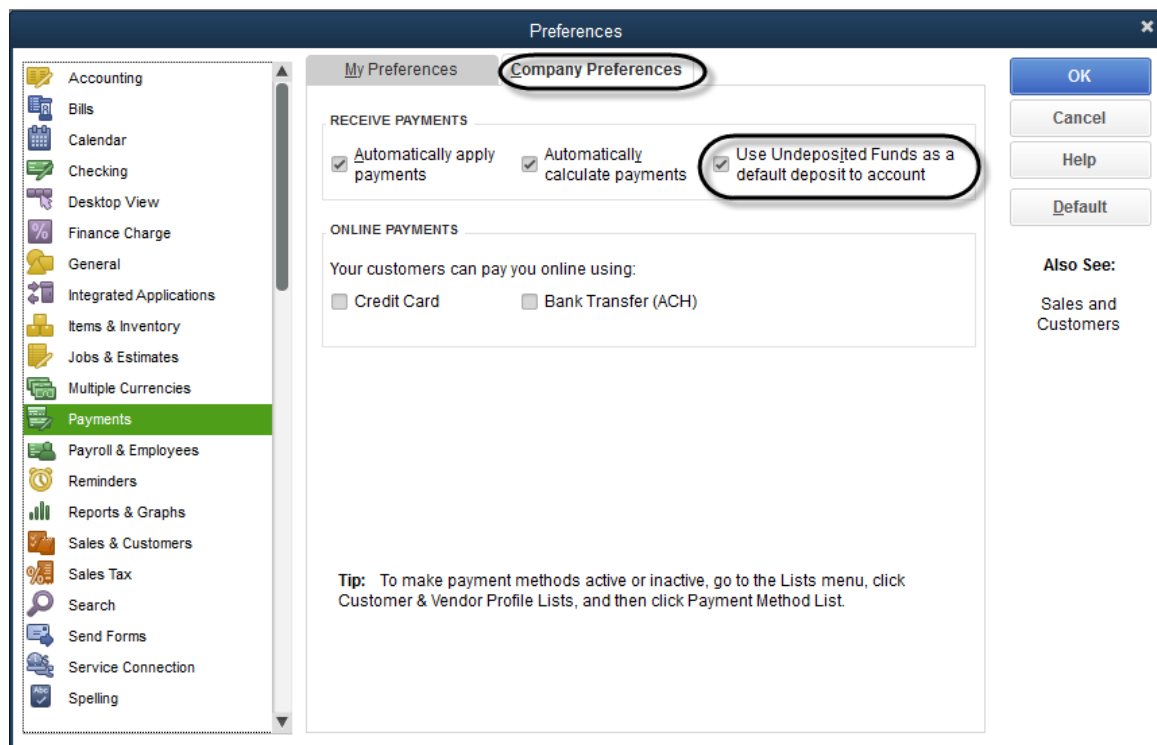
Preferences

Accounting
Bills
Calendar
Checking
Desktop View
Finance Charge
General
Integrated Applications
Items & Inventory
Jobs & Estimates
Multiple Currencies
Payments
Payroll & Employees
Reminders
Reports & Graphs
Sales & Customers
Sales Tax
Search
Send Forms
Service Connection
Spelling

My Preferences
Company Preferences

RECEIVE PAYMENTS
Automatically apply payments
Automatically calculate payments
Use Undeposited Funds as a default deposit to account

ONLINE PAYMENTS
Your customers can pay you online using:
Credit Card
Bank Transfer (ACH)

Tip: To make payment methods active or inactive, go to the Lists menu, click Customer & Vendor Profile Lists, and then click Payment Method List.

OK
Cancel
Help
Default

Also See:
Sales and Customers